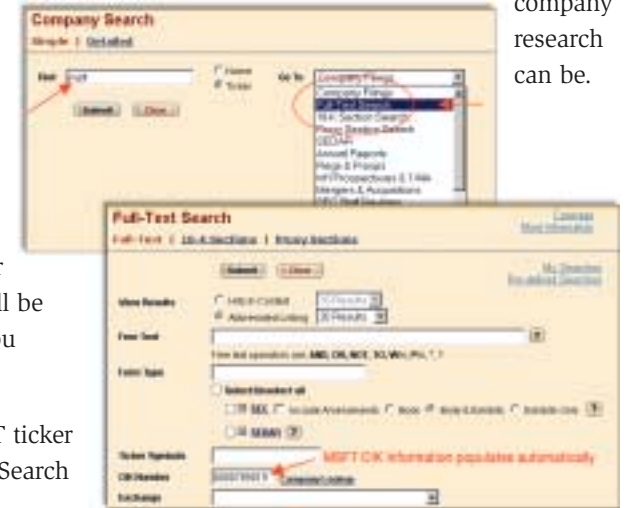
Company Search
Simple | Detailed

Enter MSFT
Name
Ticker
Go To
Company Filings
Company Filings
Full-Text Search
10-K Section Search
Proxy Section Search
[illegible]
Annual Reports
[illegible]
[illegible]
Mergers & Acquisitions
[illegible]

Submit Clear

company research can be.

Full-Text Search
Full-Text | 10-K Sections | Proxy Sections
Coverage
More Information

Submit Clear
My Searches
Pre-defined Searches

View Results
Hits in Context
Abbreviated Listing
20 Results

Free Text
Free text operators are: AND, OR, NOT, TO, W/n, Pre/n, *, ?

Form Type

Select/deselect all
SEC
Include Amendments
Body
Body & Exhibits
Exhibits Only
SEDAR

Ticker Symbols
CIK Number
0000789019
Company Lookup
MSFT CIK information populates automatically
Exchange

r
ll be
ou

T ticker
Search